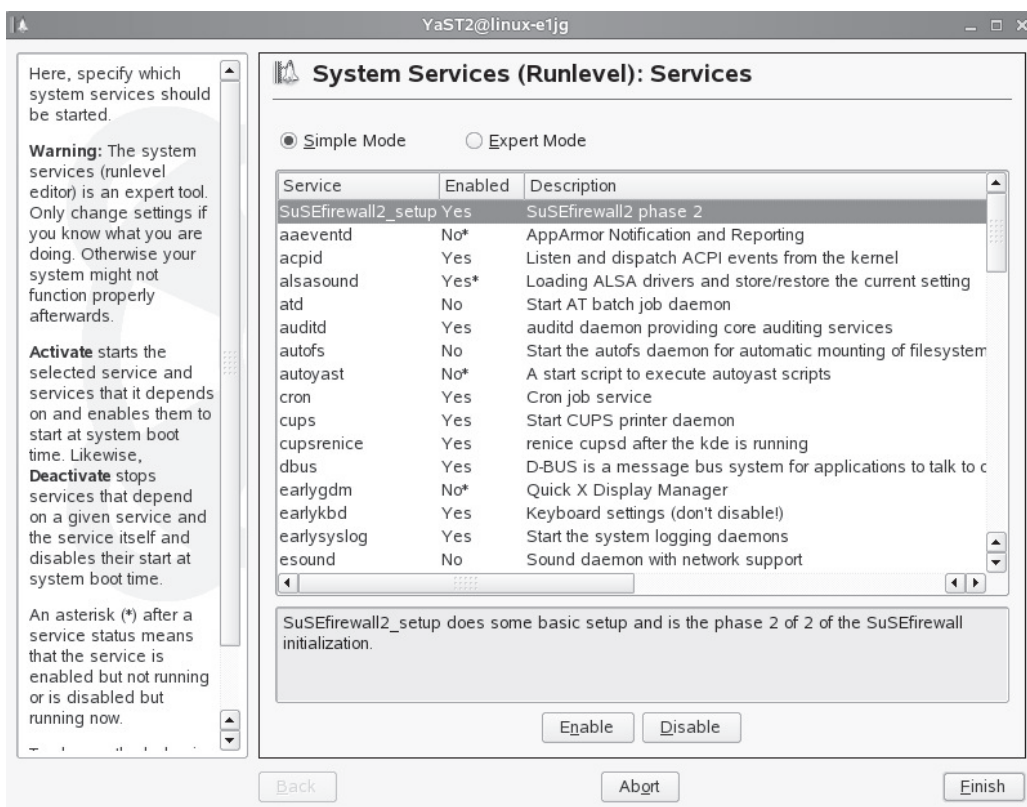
YaST2@linux-e1jg

Here, specify which system services should be started.

Warning: The system services (runlevel editor) is an expert tool. Only change settings if you know what you are doing. Otherwise your system might not function properly afterwards.

Activate starts the selected service and services that it depends on and enables them to start at system boot time. Likewise, Deactivate stops services that depend on a given service and the service itself and disables their start at system boot time.

An asterisk (*) after a service status means that the service is enabled but not running or is disabled but running now.

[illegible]

System Services (Runlevel): Services

Simple Mode
Expert Mode

| Service | Enabled | Description |
|---|---|---|
| SuSEfirewall2_setup | Yes | SuSEfirewall2 phase 2 |
| aaeventd | No* | AppArmor Notification and Reporting |
| acpid | Yes | Listen and dispatch ACPI events from the kernel |
| alsasound | Yes* | Loading ALSA drivers and store/restore the current setting |
| atd | No | Start AT batch job daemon |
| auditd | Yes | auditd daemon providing core auditing services |
| autofs | No | Start the autofs daemon for automatic mounting of filesystem |
| autoyast | No* | A start script to execute autoyast scripts |
| cron | Yes | Cron job service |
| cups | Yes | Start CUPS printer daemon |
| cupsrenice | Yes | renice cupsd after the kde is running |
| dbus | Yes | D-BUS is a message bus system for applications to talk to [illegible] |
| earlygdm | No* | Quick X Display Manager |
| earlykbd | Yes | Keyboard settings (don't disable!) |
| earlysyslog | Yes | Start the system logging daemons |
| esound | No | Sound daemon with network support |

SuSEfirewall2_setup does some basic setup and is the phase 2 of 2 of the SuSEfirewall initialization.

Enable
Disable

Back
Abort
Finish